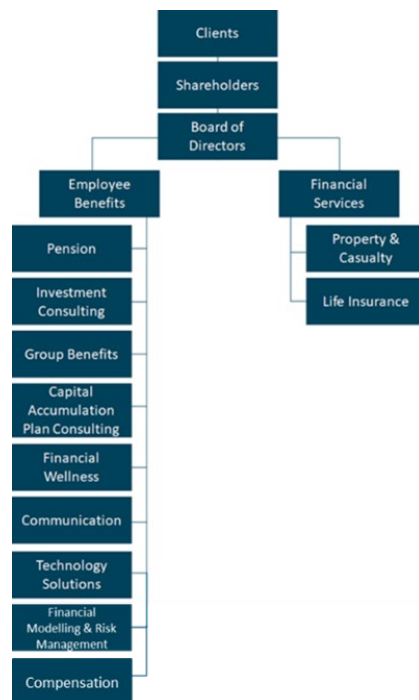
Clients

Shareholders

Board of Directors

Employee Benefits

Financial Services

Pension

Investment Consulting

Group Benefits

Capital Accumulation Plan Consulting

Financial Wellness

Communication

Technology Solutions

Financial Modelling & Risk Management

Compensation

Property & Casualty

Life Insurance